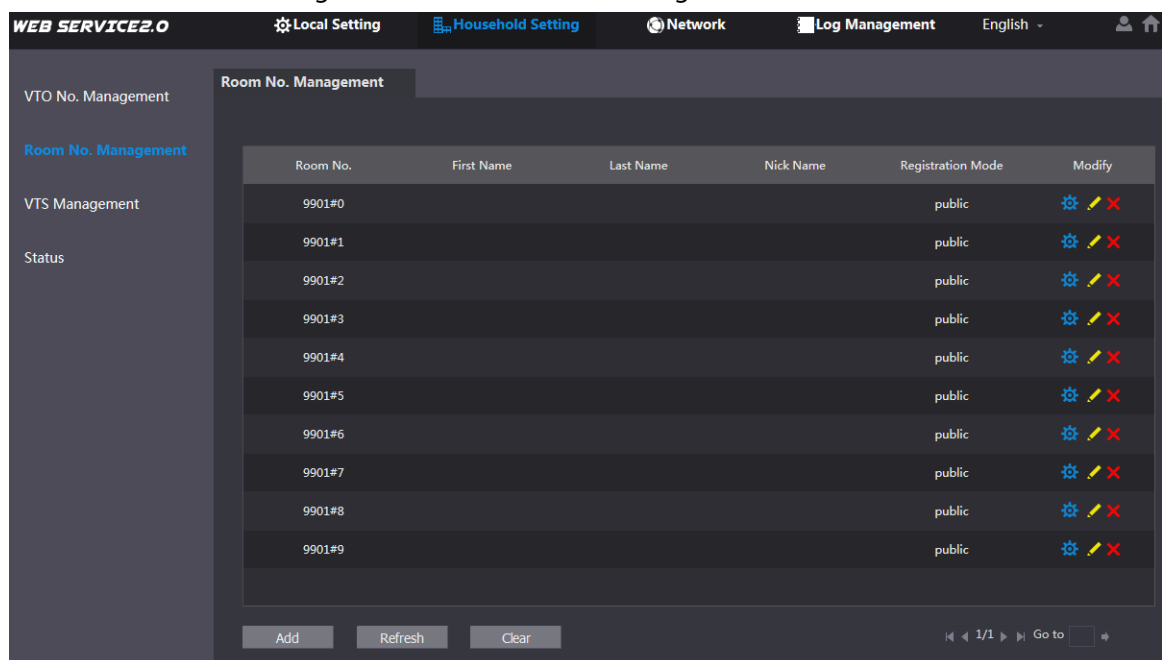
WEB SERVICE2.0 Local Setting Household Setting Network Log Management English

VTO No. Management

Room No. Management

VTS Management

Status

Room No. Management

| Room No. | First Name | Last Name | Nick Name | Registration Mode | Modify |
|---|---|---|---|---|---|
| 9901#0 | | | | public | |
| 9901#1 | | | | public | |
| 9901#2 | | | | public | |
| 9901#3 | | | | public | |
| 9901#4 | | | | public | |
| 9901#5 | | | | public | |
| 9901#6 | | | | public | |
| 9901#7 | | | | public | |
| 9901#8 | | | | public | |
| 9901#9 | | | | public | |

Add Refresh Clear

1/1 Go to